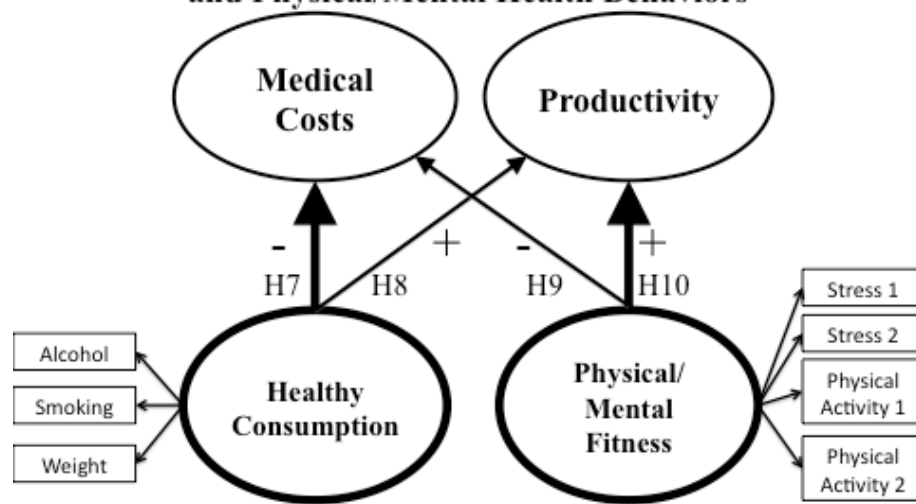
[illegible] and Physical/Mental Health Behaviors

Medical Costs

Productivity

-

H7

H8

+

-

H9

+

H10

Alcohol

Smoking

Weight

Healthy Consumption

Physical/ Mental Fitness

Stress 1

Stress 2

Physical Activity 1

Physical Activity 2